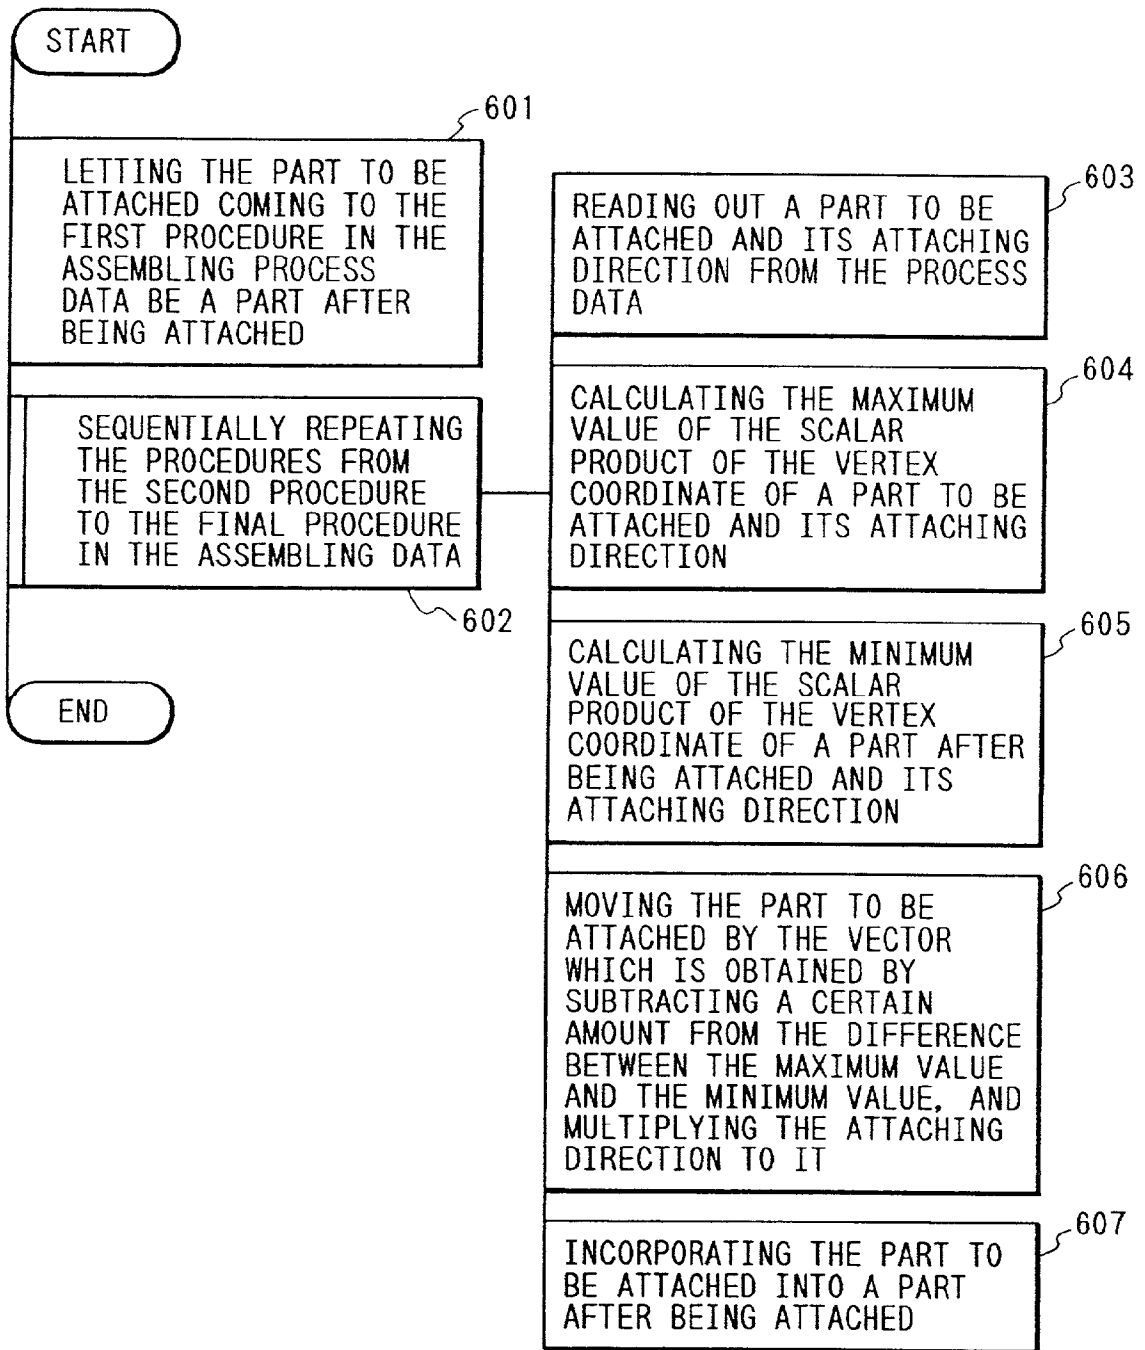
START

601

LETTING THE PART TO BE ATTACHED COMING TO THE FIRST PROCEDURE IN THE ASSEMBLING PROCESS DATA BE A PART AFTER BEING ATTACHED

SEQUENTIALLY REPEATING THE PROCEDURES FROM THE SECOND PROCEDURE TO THE FINAL PROCEDURE IN THE ASSEMBLING DATA

602

END

603

READING OUT A PART TO BE ATTACHED AND ITS ATTACHING DIRECTION FROM THE PROCESS DATA

604

CALCULATING THE MAXIMUM VALUE OF THE SCALAR PRODUCT OF THE VERTEX COORDINATE OF A PART TO BE ATTACHED AND ITS ATTACHING DIRECTION

605

CALCULATING THE MINIMUM VALUE OF THE SCALAR PRODUCT OF THE VERTEX COORDINATE OF A PART AFTER BEING ATTACHED AND ITS ATTACHING DIRECTION

606

MOVING THE PART TO BE ATTACHED BY THE VECTOR WHICH IS OBTAINED BY SUBTRACTING A CERTAIN AMOUNT FROM THE DIFFERENCE BETWEEN THE MAXIMUM VALUE AND THE MINIMUM VALUE, AND MULTIPLYING THE ATTACHING DIRECTION TO IT

607

INCORPORATING THE PART TO BE ATTACHED INTO A PART AFTER BEING ATTACHED